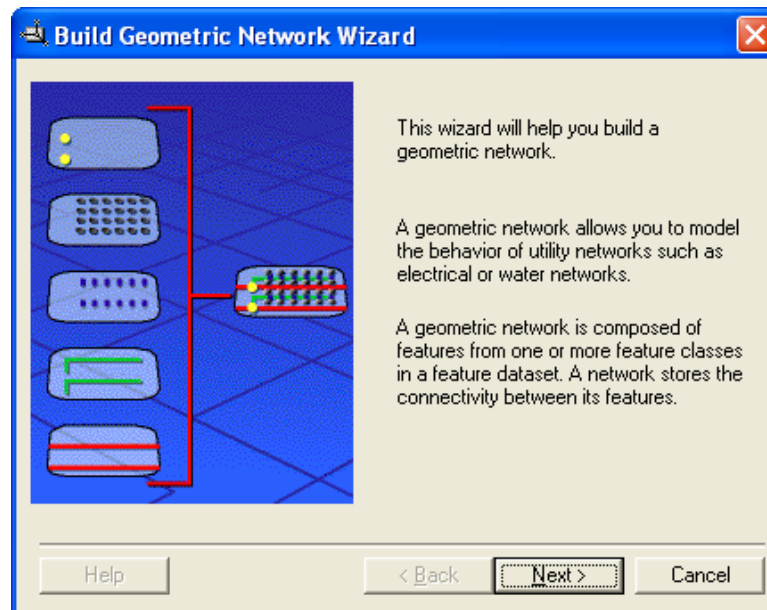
Build Geometric Network Wizard

This wizard will help you build a geometric network.

A geometric network allows you to model the behavior of utility networks such as electrical or water networks.

A geometric network is composed of features from one or more feature classes in a feature dataset. A network stores the connectivity between its features.

Help

< Back

Next >

Cancel